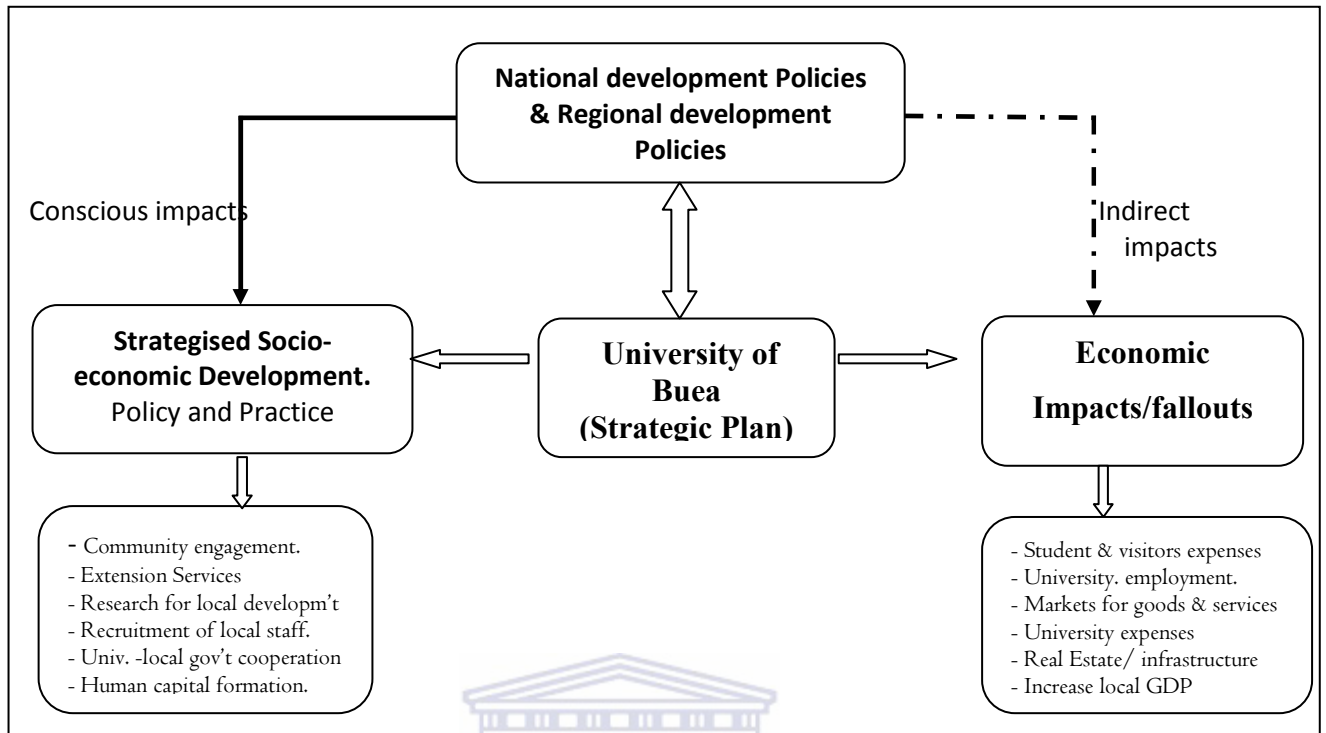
National development Policies & Regional development Policies

Conscious impacts

Indirect impacts

Strategised Socio-economic Development. Policy and Practice

University of Buea (Strategic Plan)

Economic Impacts/fallouts

- Community engagement.
- Extension Services
- Research for local developm't
- Recruitment of local staff.
- Univ. -local gov't cooperation
- Human capital formation.

- Student & visitors expenses
- University. employment.
- Markets for goods & services
- University expenses
- Real Estate/ infrastructure
- Increase local GDP